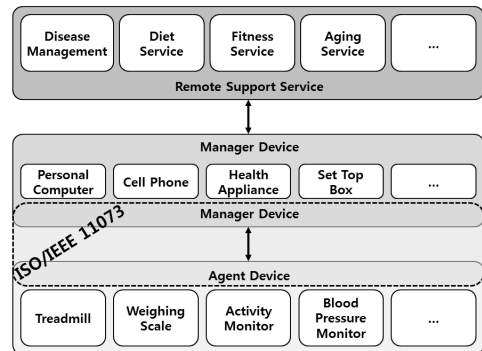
Disease Management

Diet Service

Fitness Service

Aging Service

...

Remote Support Service

Manager Device

Personal Computer

Cell Phone

Health Appliance

Set Top Box

...

ISO/IEEE 11073

Manager Device

Agent Device

Treadmill

Weighing Scale

Activity Monitor

Blood Pressure Monitor

...